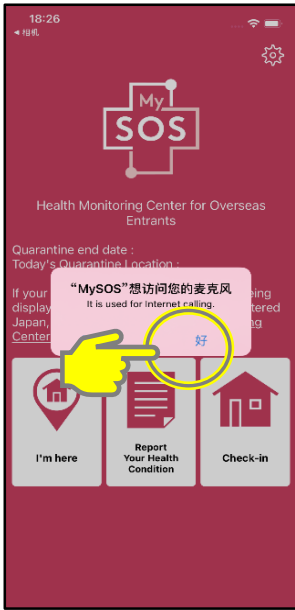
18:26
◀ 相机

My
SOS

Health Monitoring Center for Overseas Entrants

Quarantine end date :
Today's Quarantine Location :

If your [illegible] display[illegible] Japan, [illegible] Center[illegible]

“MySOS”想访问您的麦克风
It is used for Internet calling.

好

I'm here

Report
Your Health
Condition

Check-in